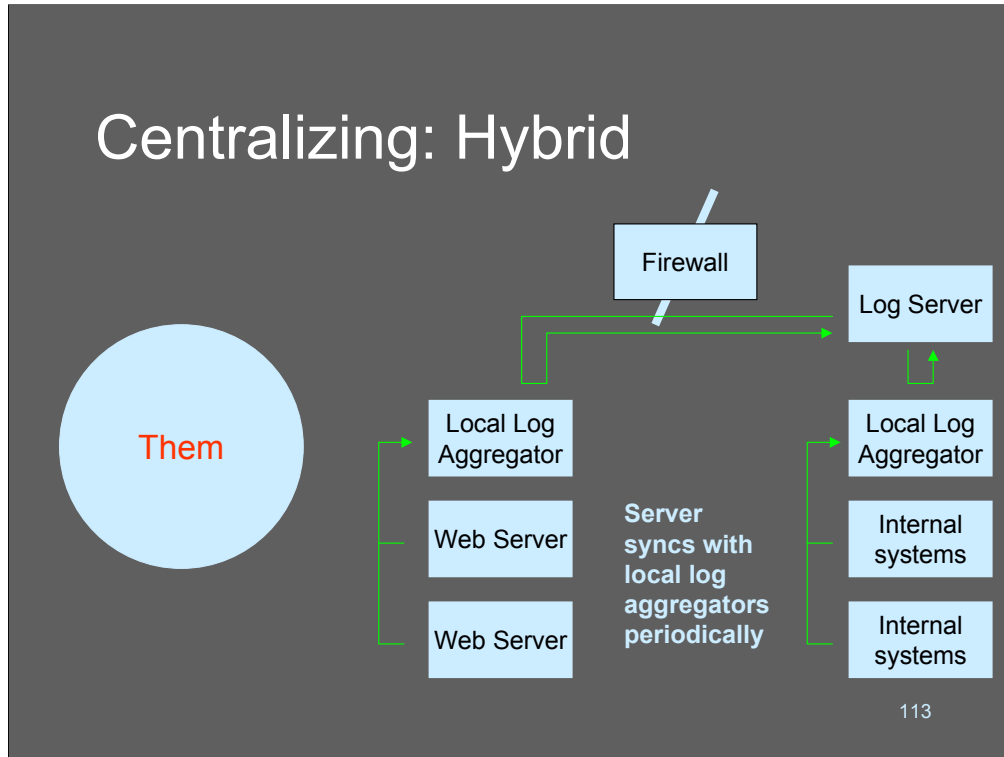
Centralizing: Hybrid

Firewall

Log Server

Them

Local Log Aggregator

Web Server

Web Server

Server syncs with local log aggregators periodically

Local Log Aggregator

Internal systems

Internal systems

113